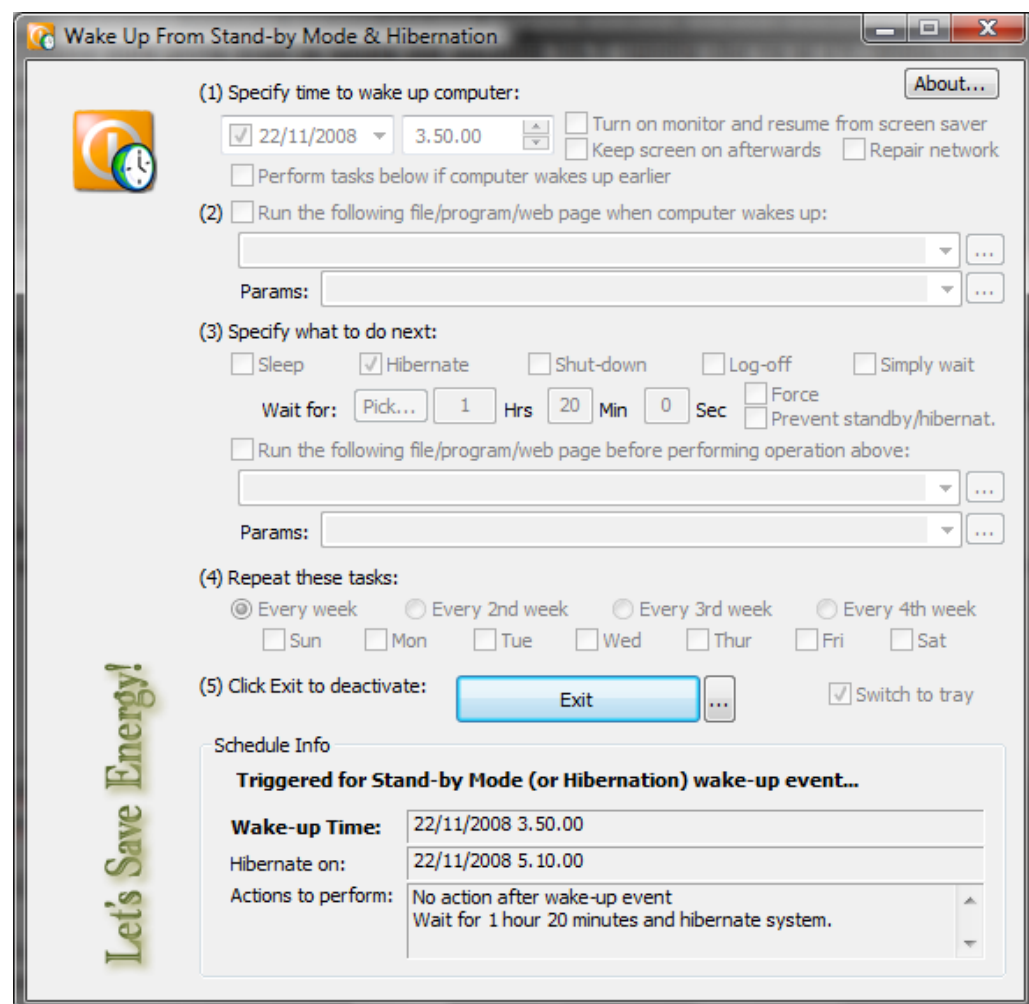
Wake Up From Stand-by Mode & Hibernation

About...

(1) Specify time to wake up computer:

22/11/2008 3.50.00 Turn on monitor and resume from screen saver

Keep screen on afterwards Repair network

Perform tasks below if computer wakes up earlier

(2) Run the following file/program/web page when computer wakes up:

...

Params: ...

(3) Specify what to do next:

Sleep Hibernate Shut-down Log-off Simply wait

Wait for: Pick... 1 Hrs 20 Min 0 Sec Force Prevent standby/hibernat.

Run the following file/program/web page before performing operation above:

...

Params: ...

(4) Repeat these tasks:

Every week Every 2nd week Every 3rd week Every 4th week

Sun Mon Tue Wed Thur Fri Sat

Let's Save Energy!

(5) Click Exit to deactivate: Exit ... Switch to tray

Schedule Info

Triggered for Stand-by Mode (or Hibernation) wake-up event...

| | |
|---|---|
| Wake-up Time: | 22/11/2008 3.50.00 |
| Hibernate on: | 22/11/2008 5.10.00 |
| Actions to perform: | No action after wake-up event<br>Wait for 1 hour 20 minutes and hibernate system. |